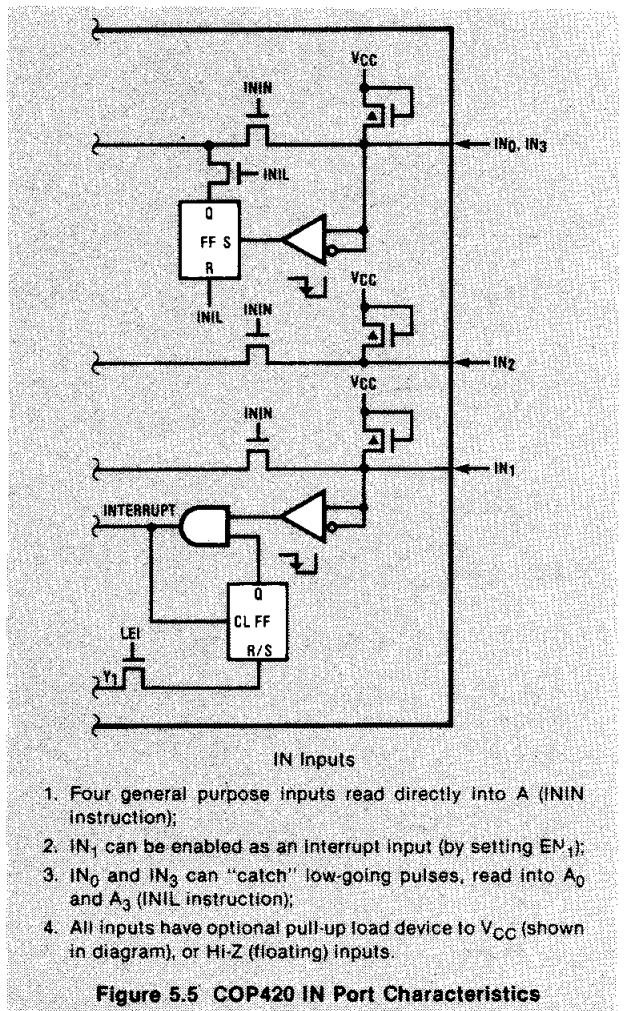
VCC

ININ

IN0, IN3

INIL

Q

FF S

R

INIL

ININ

VCC

IN2

VCC

ININ

IN1

INTERRUPT

Q

CL FF

R/S

LEI

Y1

IN Inputs

1. Four general purpose inputs read directly into A (ININ instruction);

2. $IN_1$ can be enabled as an interrupt input (by setting $EN_1$);

3. $IN_0$ and $IN_3$ can "catch" low-going pulses, read into $A_0$ and $A_3$ (INIL instruction);

4. All inputs have optional pull-up load device to $V_{CC}$ (shown in diagram), or Hi-Z (floating) inputs.

Figure 5.5 COP420 IN Port Characteristics